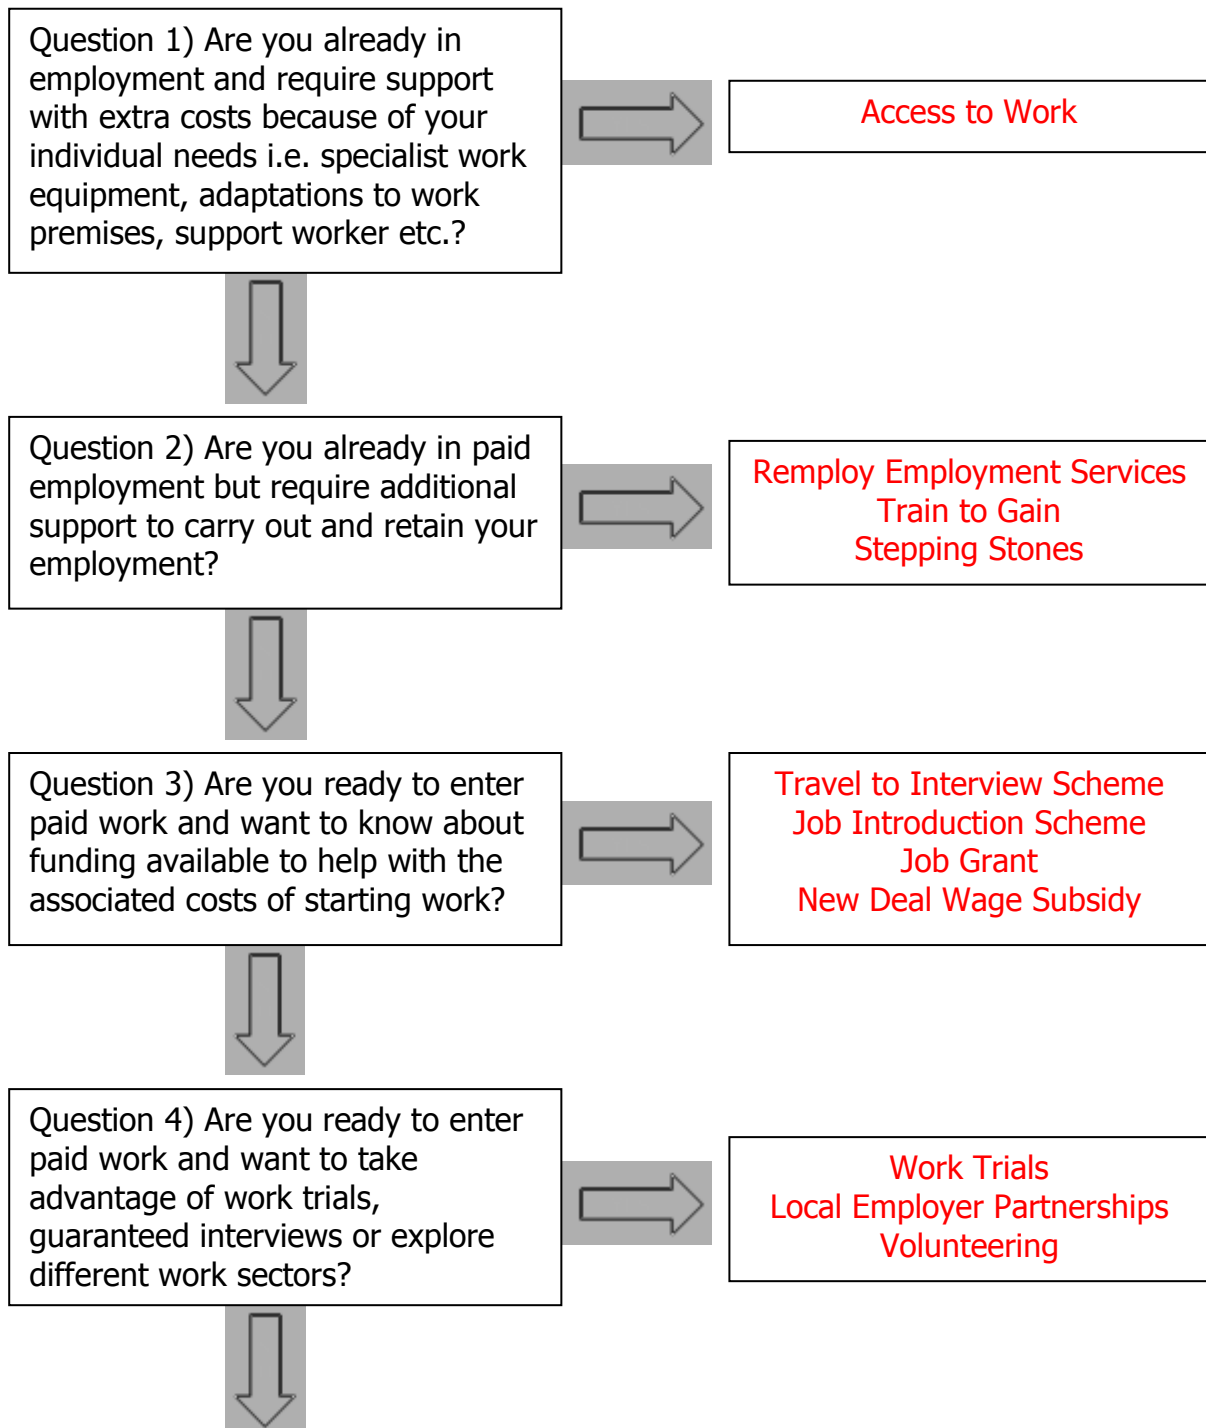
Question 1) Are you already in employment and require support with extra costs because of your individual needs i.e. specialist work equipment, adaptations to work premises, support worker etc.?

Access to Work

Question 2) Are you already in paid employment but require additional support to carry out and retain your employment?

Remploy Employment Services
Train to Gain
Stepping Stones

Question 3) Are you ready to enter paid work and want to know about funding available to help with the associated costs of starting work?

Travel to Interview Scheme
Job Introduction Scheme
Job Grant
New Deal Wage Subsidy

Question 4) Are you ready to enter paid work and want to take advantage of work trials, guaranteed interviews or explore different work sectors?

Work Trials
Local Employer Partnerships
Volunteering